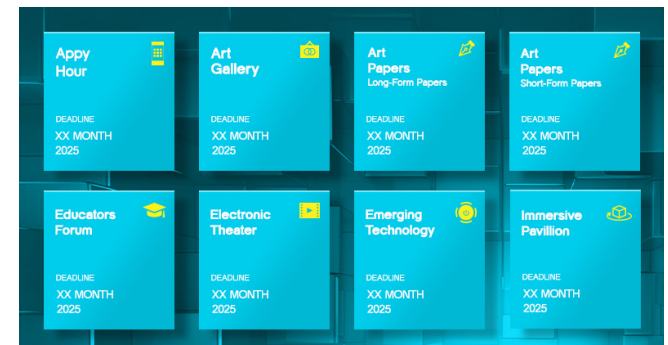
Appy Hour

DEADLINE
XX MONTH
2025

Art Gallery

DEADLINE
XX MONTH
2025

Art Papers
Long-Form Papers

DEADLINE
XX MONTH
2025

Art Papers
Short-Form Papers

DEADLINE
XX MONTH
2025

Educators Forum

DEADLINE
XX MONTH
2025

Electronic Theater

DEADLINE
XX MONTH
2025

Emerging Technology

DEADLINE
XX MONTH
2025

Immersive Pavillion

DEADLINE
XX MONTH
2025